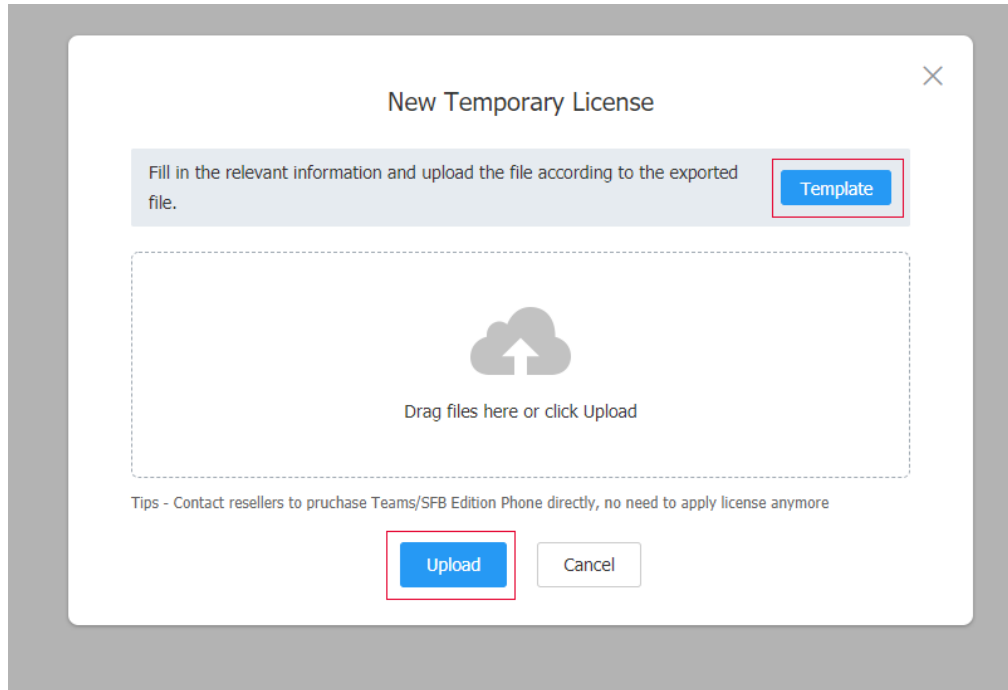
New Temporary License

Fill in the relevant information and upload the file according to the exported file.

Template

Drag files here or click Upload

Tips - Contact resellers to pruchase Teams/SFB Edition Phone directly, no need to apply license anymore

Upload

Cancel